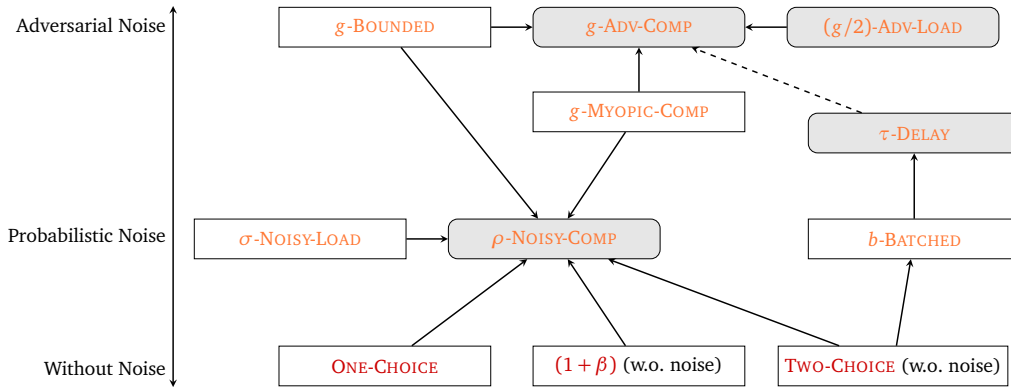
Adversarial Noise

Probabilistic Noise

Without Noise

$g$-Bounded

$g$-Adv-Comp

$(g/2)$-Adv-Load

$g$-Myopic-Comp

$\tau$-Delay

$\sigma$-Noisy-Load

$\rho$-Noisy-Comp

$b$-Batched

One-Choice

$(1+\beta)$ (w.o. noise)

Two-Choice (w.o. noise)